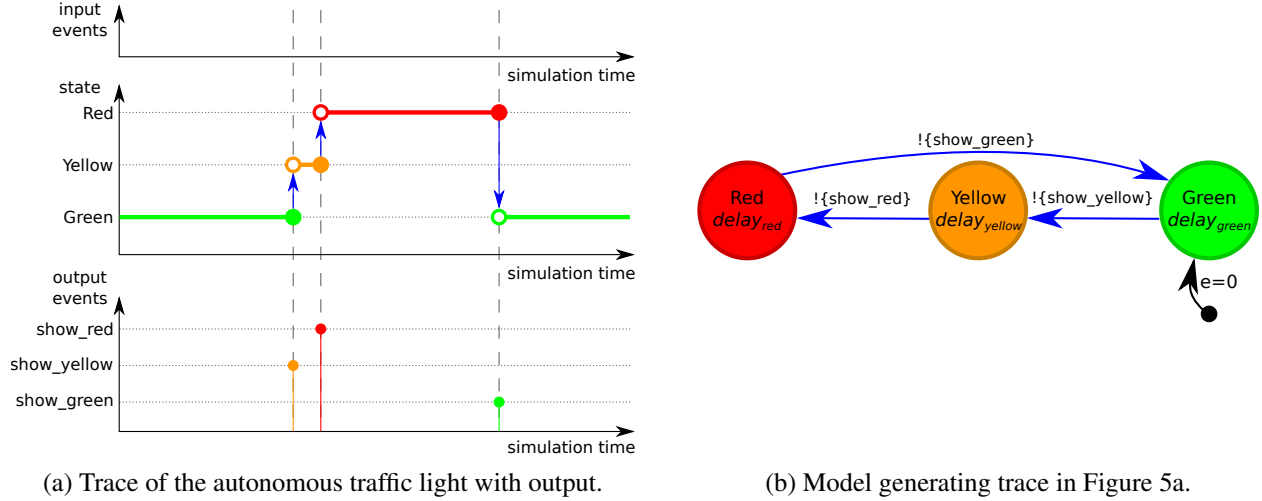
input events

simulation time

state

Red

Yellow

Green

simulation time

output events

show_red

show_yellow

show_green

simulation time

(a) Trace of the autonomous traffic light with output.

!{show_green}

Red $delay_{red}$

!{show_red}

Yellow $delay_{yellow}$

!{show_yellow}

Green $delay_{green}$

e=0

(b) Model generating trace in Figure 5a.